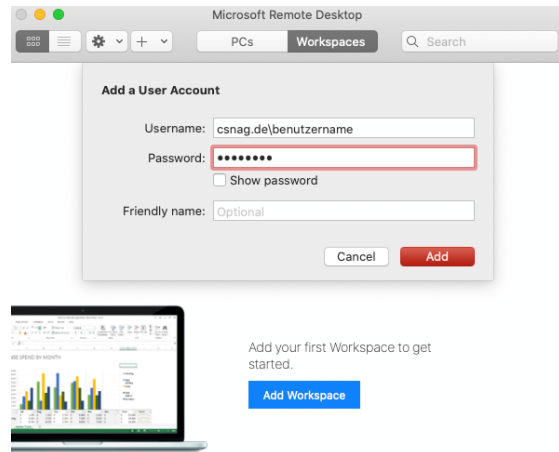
Microsoft Remote Desktop

PCs Workspaces

Search

Add a User Account

Username: csnag.de\benutzername

Password: ••••••••

Show password

Friendly name: Optional

Cancel Add

Add your first Workspace to get started.

Add Workspace